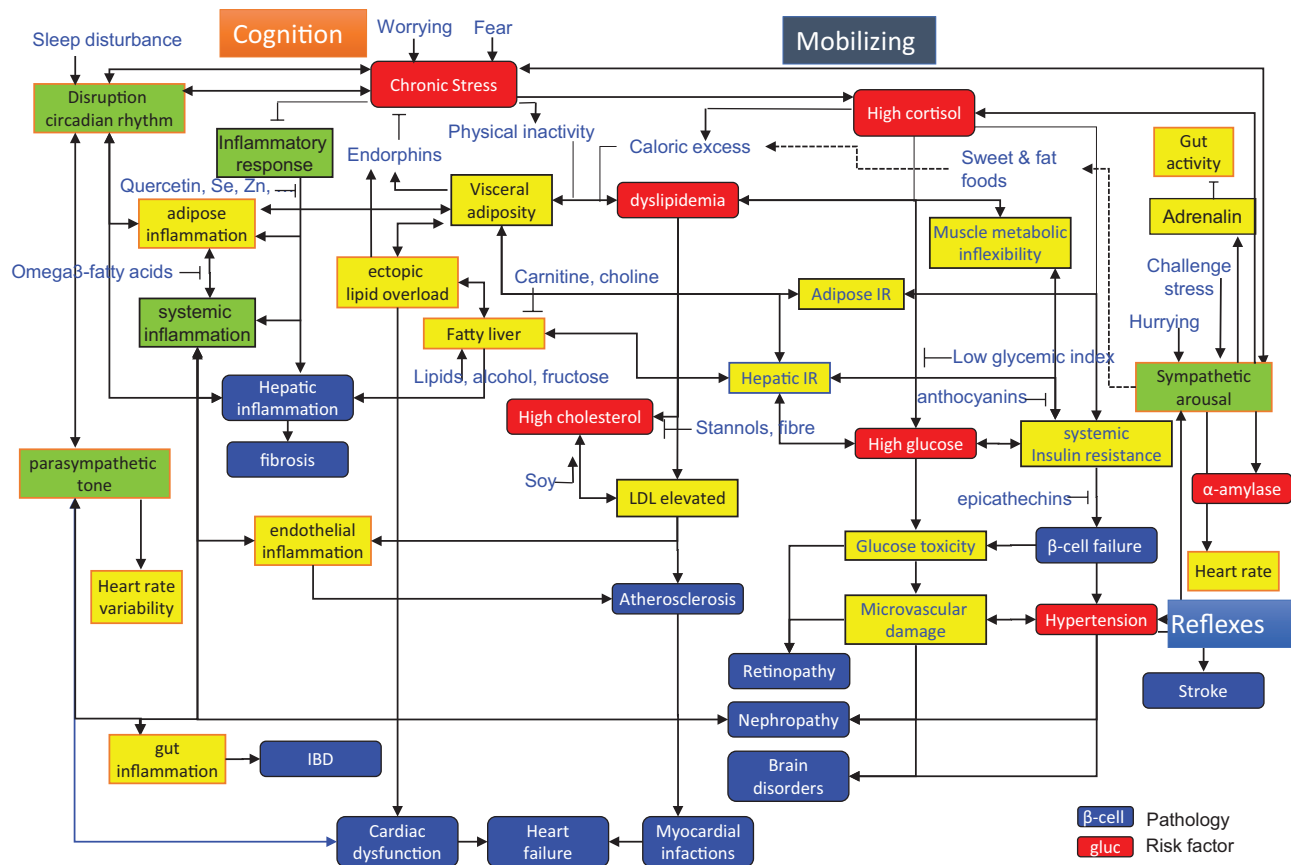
Sleep disturbance
Cognition
Worrying
Fear
Mobilizing
Disruption circadian rhythm
Chronic Stress
High cortisol
Inflammatory response
Endorphins
Physical inactivity
Caloric excess
Sweet & fat foods
Gut activity
Quercetin, Se, Zn,
adipose inflammation
Visceral adiposity
dyslipidemia
Muscle metabolic inflexibility
Adrenalin
Omega3-fatty acids
ectopic lipid overload
Carnitine, choline
Adipose IR
Challenge stress
systemic inflammation
Fatty liver
Hurrying
Low glycemic index
Lipids, alcohol, fructose
Hepatic IR
Sympathetic arousal
Hepatic inflammation
anthocyanins
High cholesterol
Stannols, fibre
High glucose
systemic Insulin resistance
fibrosis
parasympathetic tone
Soy
epicathechins
α-amylase
LDL elevated
endothelial inflammation
Glucose toxicity
β-cell failure
Heart rate variability
Heart rate
Atherosclerosis
Microvascular damage
Hypertension
Reflexes
Retinopathy
Stroke
Nephropathy
gut inflammation
IBD
Brain disorders
Cardiac dysfunction
Heart failure
Myocardial infactions
β-cell Pathology
gluc Risk factor